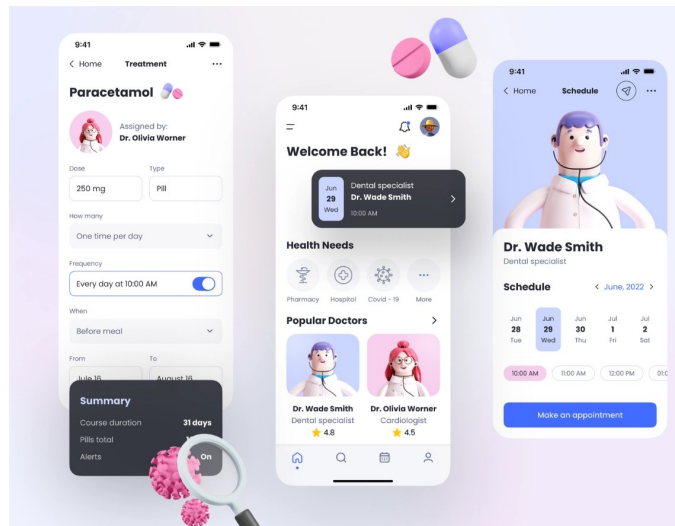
9:41

< Home Treatment ···

Paracetamol

Assigned by:
Dr. Olivia Worner

Dose
250 mg

Type
Pill

How many
One time per day

Frequency
Every day at 10:00 AM

When
Before meal

From
June 16

To
August 16

Summary

Course duration 31 days

Pills total

Alerts On

9:41

Welcome Back! 👋

Jun
29
Wed

Dental specialist
Dr. Wade Smith
10:00 AM

Health Needs

Pharmacy Hospital Covid - 19 More

Popular Doctors

Dr. Wade Smith
Dental specialist
4.8

Dr. Olivia Worner
Cardiologist
4.5

9:41

< Home Schedule ···

Dr. Wade Smith
Dental specialist

Schedule

< June, 2022 >

| Jun | Jun | Jun | Jul | Jul |
|---|---|---|---|---|
| 28 | 29 | 30 | 1 | 2 |
| Tue | Wed | Thu | Fri | Sat |

10:00 AM 11:00 AM 12:00 PM 01:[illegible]

Make an appointment